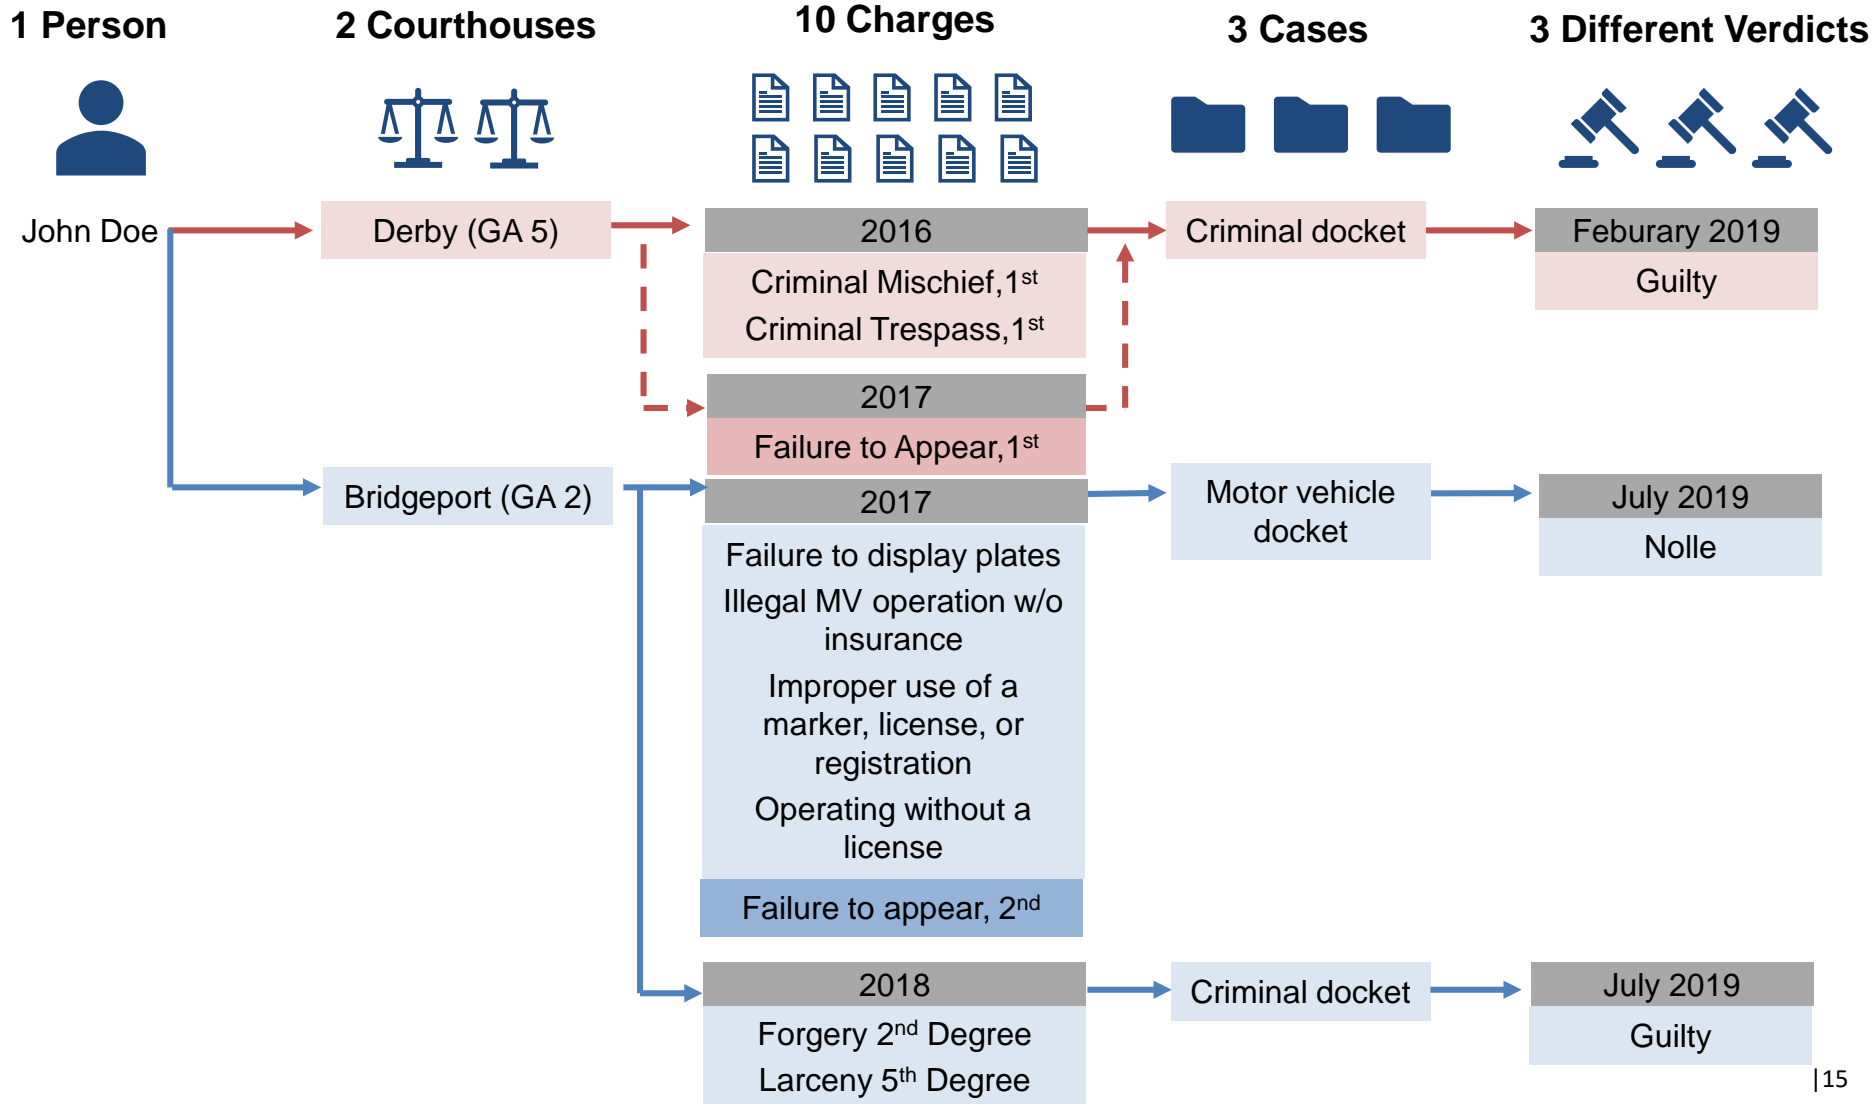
1 Person

2 Courthouses

10 Charges

3 Cases

3 Different Verdicts

John Doe

Derby (GA 5)

2016

Criminal Mischief, $1^{st}$

Criminal Trespass, $1^{st}$

2017

Failure to Appear, $1^{st}$

Criminal docket

Feburary 2019

Guilty

Bridgeport (GA 2)

2017

Failure to display plates

Illegal MV operation w/o insurance

Improper use of a marker, license, or registration

Operating without a license

Failure to appear, $2^{nd}$

Motor vehicle docket

July 2019

Nolle

2018

Forgery $2^{nd}$ Degree

Larceny $5^{th}$ Degree

Criminal docket

July 2019

Guilty

|15